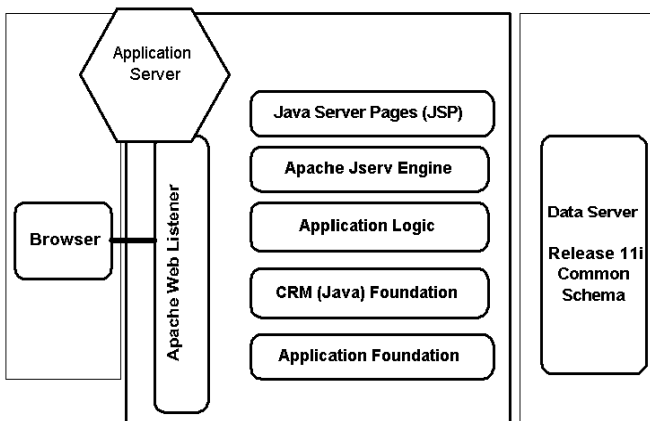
Application Server

Browser

Apache Web Listener

Java Server Pages (JSP)

Apache Jserv Engine

Application Logic

CRM (Java) Foundation

Application Foundation

Data Server

Release 11i Common Schema